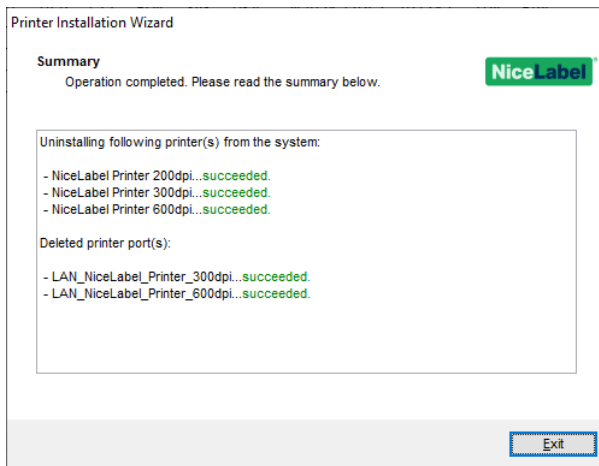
Printer Installation Wizard

Summary
Operation completed. Please read the summary below.

NiceLabel

Uninstalling following printer(s) from the system:

- NiceLabel Printer 200dpi...succeeded.
- NiceLabel Printer 300dpi...succeeded.
- NiceLabel Printer 600dpi...succeeded.

Deleted printer port(s):

- LAN_NiceLabel_Printer_300dpi...succeeded.
- LAN_NiceLabel_Printer_600dpi...succeeded.

Exit